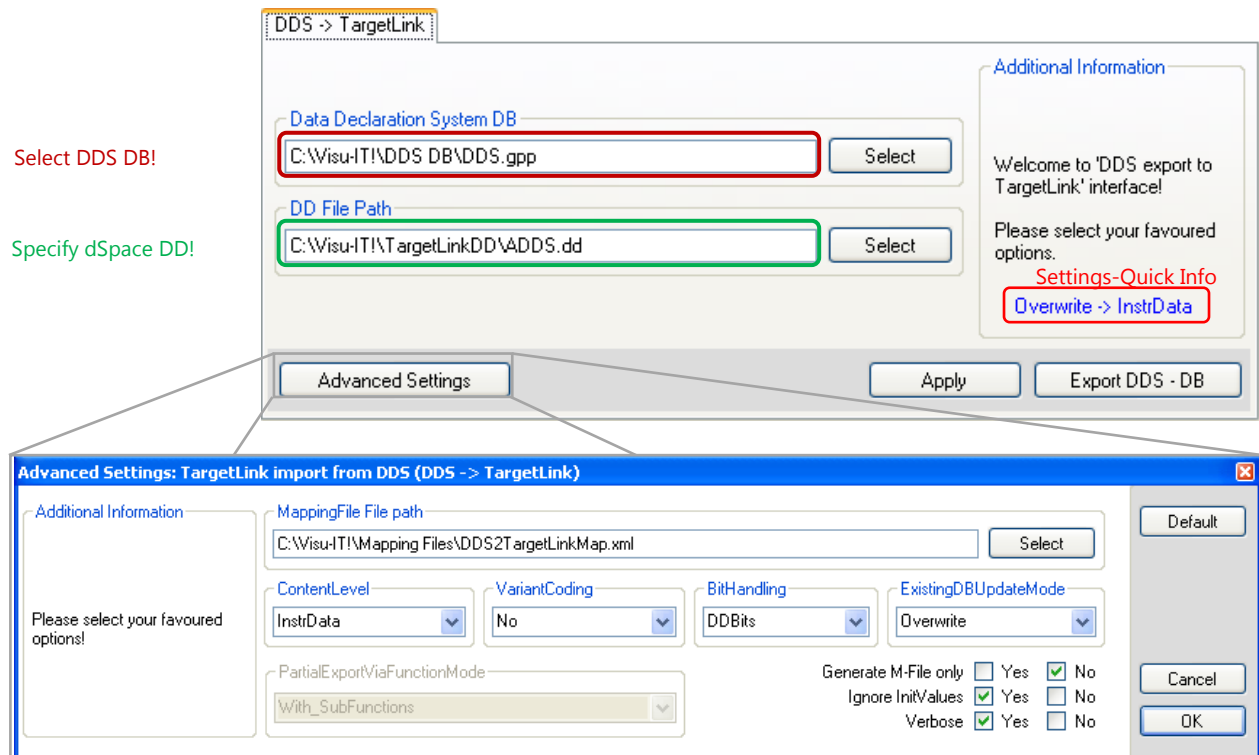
DDS -> TargetLink

Data Declaration System DB
C:\Visu-IT!\DDS DB\DDS.gpp
Select

Select DDS DB!

DD File Path
C:\Visu-IT!\TargetLinkDD\ADDS.dd
Select

Specify dSpace DD!

Additional Information
Welcome to 'DDS export to TargetLink' interface!

Please select your favoured options.

Settings-Quick Info
Overwrite -> InstrData

Advanced Settings
Apply
Export DDS - DB

Advanced Settings: TargetLink import from DDS (DDS -> TargetLink)

Additional Information
Please select your favoured options!

MappingFile File path
C:\Visu-IT!\Mapping Files\DDS2TargetLinkMap.xml
Select

Default

ContentLevel
InstrData
VariantCoding
No
BitHandling
DDBits
ExistingDBUpdateMode
Overwrite

PartialExportViaFunctionMode
With_SubFunctions

Generate M-File only Yes No
Ignore InitValues Yes No
Verbose Yes No

Cancel
OK